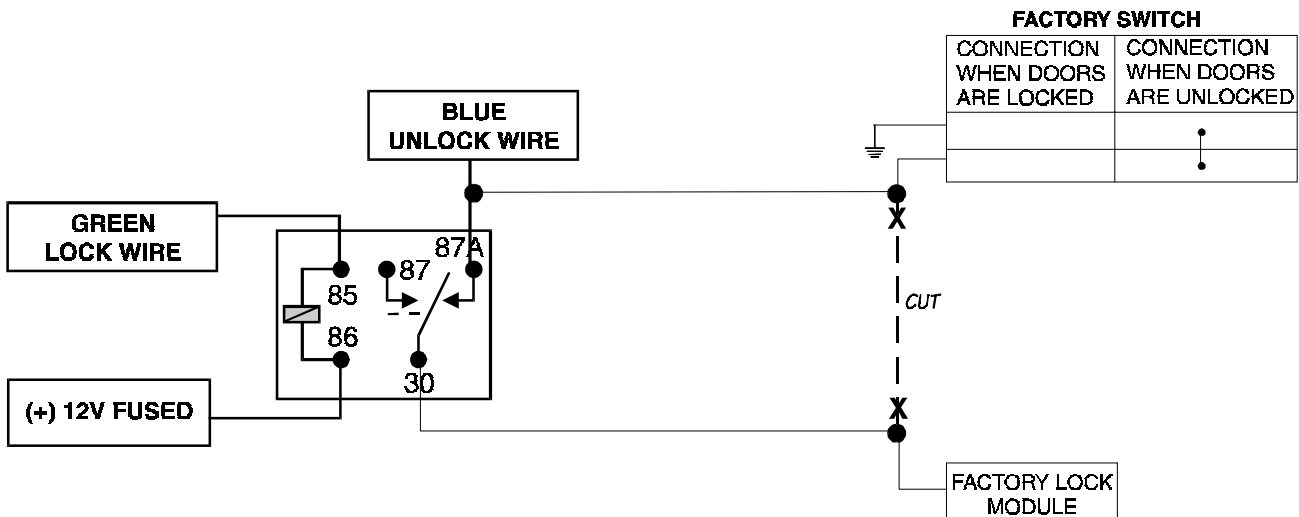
FACTORY SWITCH

| CONNECTION WHEN DOORS ARE LOCKED | CONNECTION WHEN DOORS ARE UNLOCKED |
|---|---|
| | |
| | |

BLUE UNLOCK WIRE

GREEN LOCK WIRE

87A
87
85
86
30

CUT

(+) 12V FUSED

FACTORY LOCK MODULE